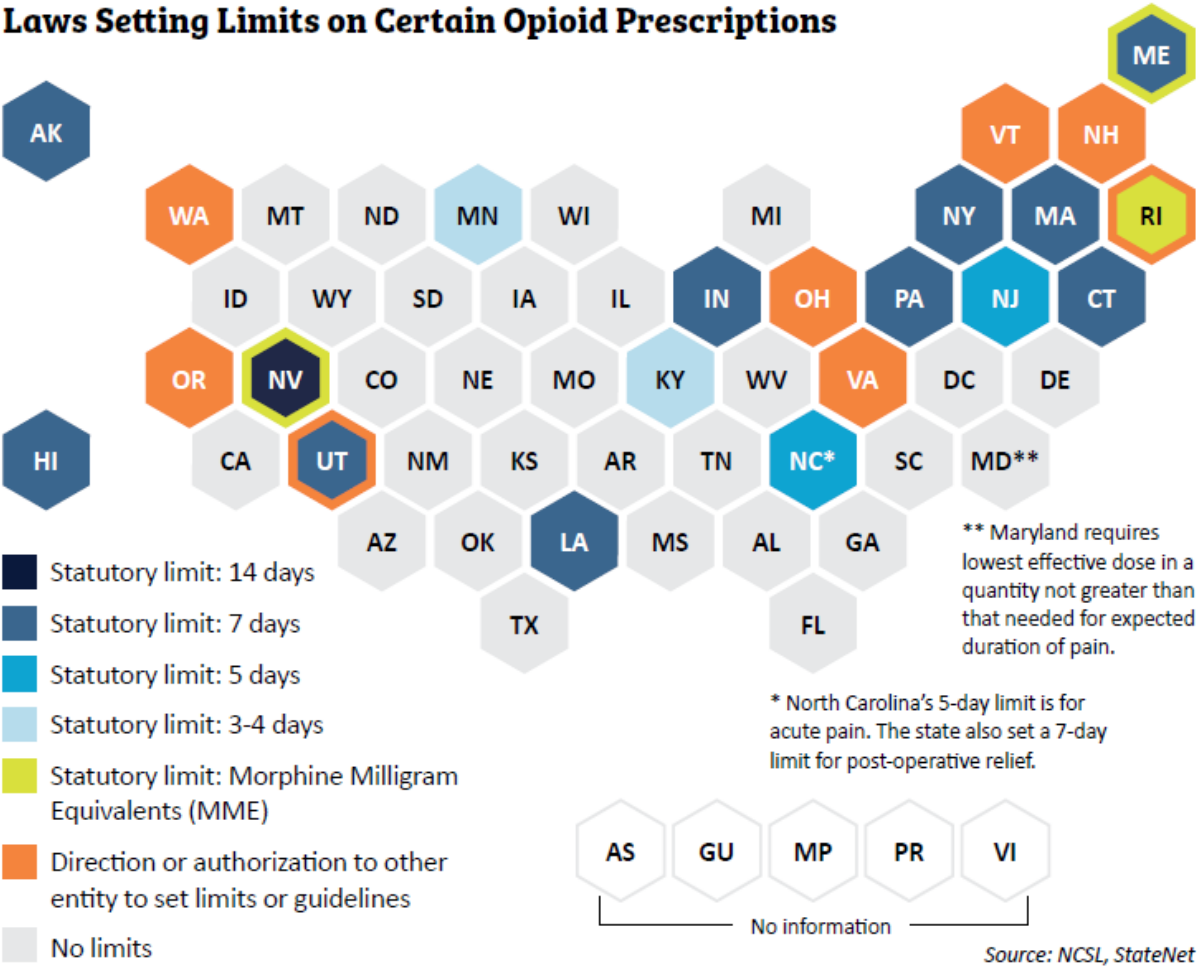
Laws Setting Limits on Certain Opioid Prescriptions

ME

AK

VT NH

WA MT ND MN WI MI NY MA RI

ID WY SD IA IL IN OH PA NJ CT

OR NV CO NE MO KY WV VA DC DE

HI CA UT NM KS AR TN NC* SC MD**

AZ OK LA MS AL GA

TX FL

** Maryland requires lowest effective dose in a quantity not greater than that needed for expected duration of pain.

* North Carolina's 5-day limit is for acute pain. The state also set a 7-day limit for post-operative relief.

Statutory limit: 14 days
Statutory limit: 7 days
Statutory limit: 5 days
Statutory limit: 3-4 days
Statutory limit: Morphine Milligram Equivalents (MME)
Direction or authorization to other entity to set limits or guidelines
No limits

AS GU MP PR VI

No information

Source: NCSL, StateNet